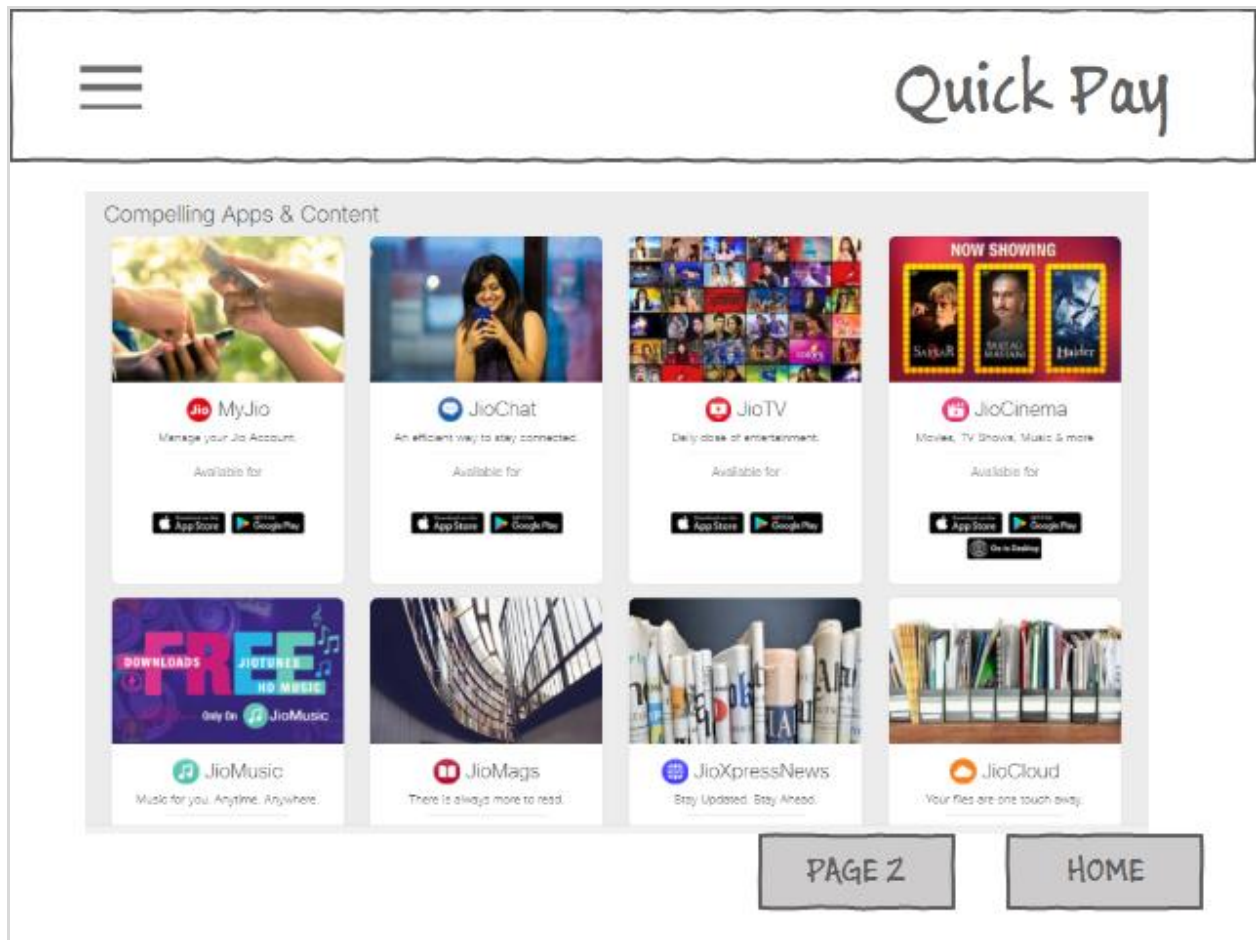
Quick Pay

Compelling Apps & Content

NOW SHOWING

Sarkar

Haider

Jio MyJio
Manage your Jio Account
Available for
App Store Google Play

JioChat
An efficient way to stay connected.
Available for
App Store Google Play

JioTV
Daily dose of entertainment.
Available for
App Store Google Play

JioCinema
Movies, TV Shows, Music & more
Available for
App Store Google Play
Go to Desktop

DOWNLOADS FREE JIOTUNES HD MUSIC
Only On JioMusic

JioMusic
Music for you. Anytime. Anywhere.

JioMags
There is always more to read.

JioXpressNews
Stay Updated. Stay Ahead.

JioCloud
Your files are one touch away.

PAGE 2

HOME